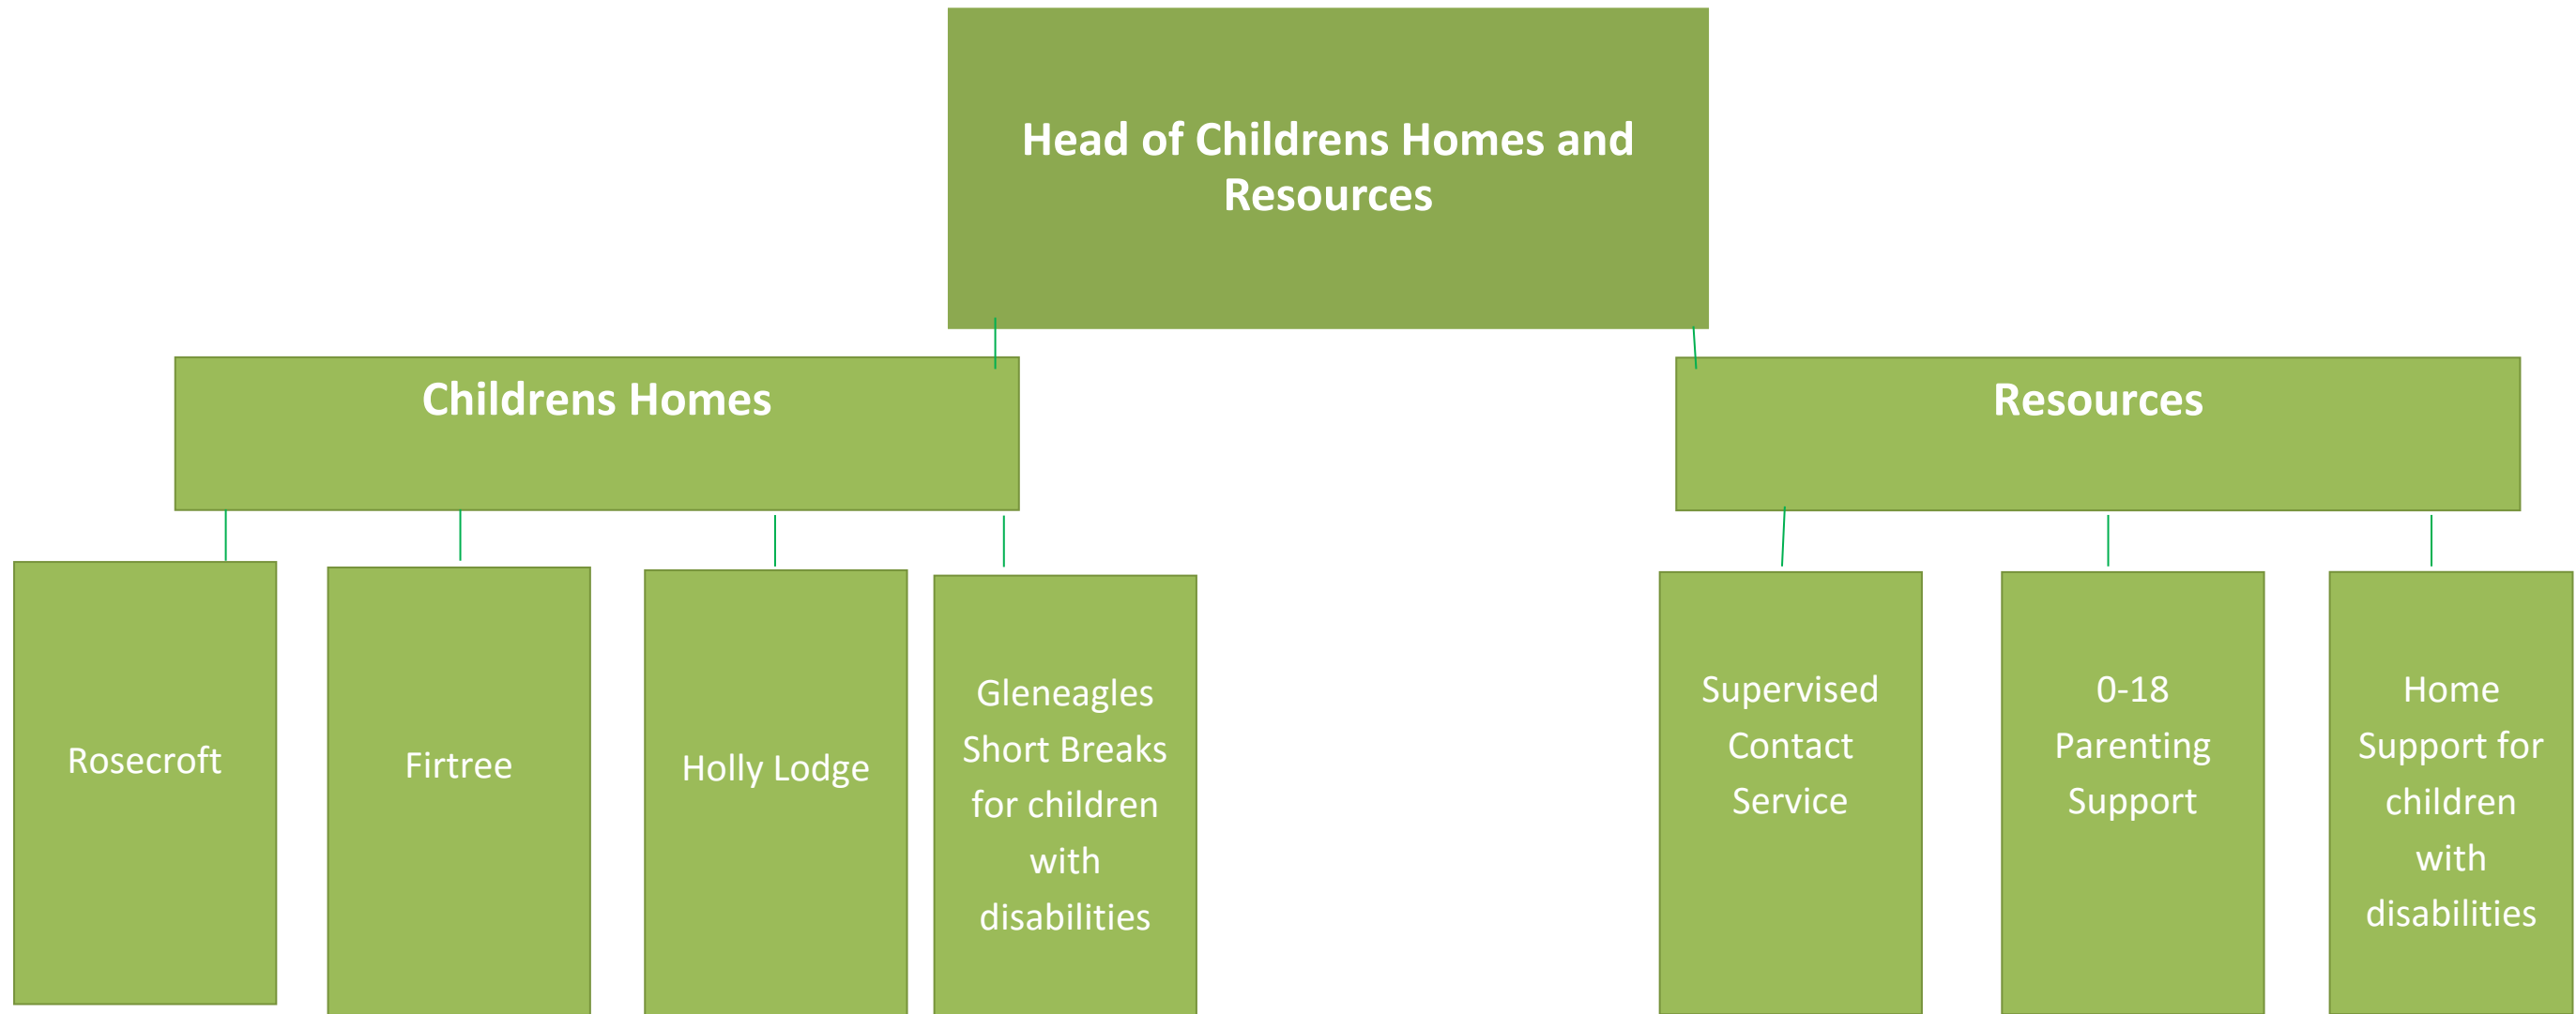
Head of Childrens Homes and Resources

Childrens Homes

Resources

Rosecroft

Firtree

Holly Lodge

Gleneagles Short Breaks for children with disabilities

Supervised Contact Service

0-18 Parenting Support

Home Support for children with disabilities